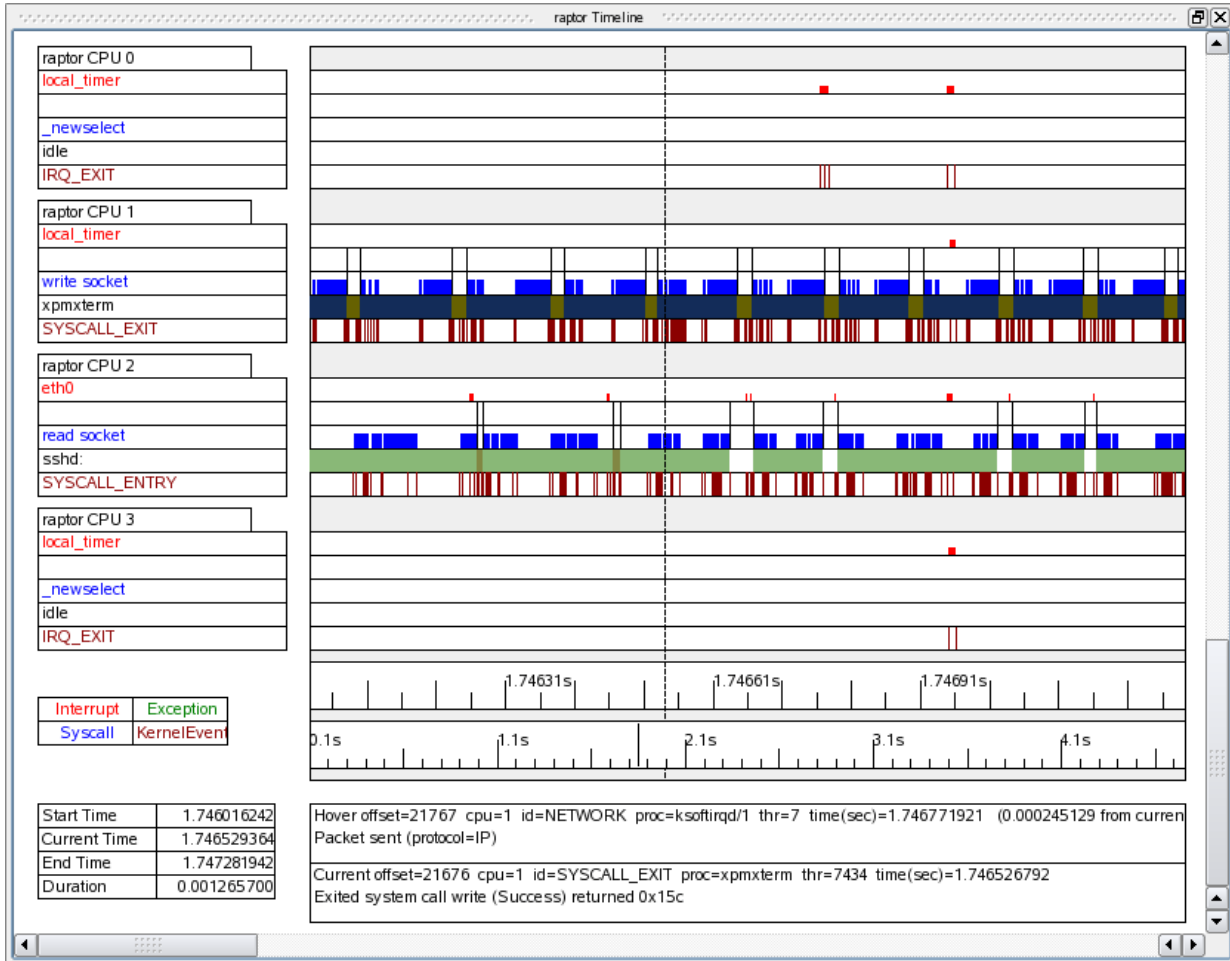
raptor Timeline

raptor CPU 0
local_timer
_newselect
idle
IRQ_EXIT

raptor CPU 1
local_timer
write socket
xpmxterm
SYSCALL_EXIT

raptor CPU 2
eth0
read socket
sshd:
SYSCALL_ENTRY

raptor CPU 3
local_timer
_newselect
idle
IRQ_EXIT

1.74631s 1.74661s 1.74691s

0.1s 1.1s 2.1s 3.1s 4.1s

| Interrupt | Exception |
|---|---|
| Syscall | KernelEvent |

| Start Time | 1.746016242 |
|---|---|
| Current Time | 1.746529364 |
| End Time | 1.747281942 |
| Duration | 0.001265700 |

Hover offset=21767 cpu=1 id=NETWORK proc=ksoftirqd/1 thr=7 time(sec)=1.746771921 (0.000245129 from curren
Packet sent (protocol=IP)

Current offset=21676 cpu=1 id=SYSCALL_EXIT proc=xpmxterm thr=7434 time(sec)=1.746526792
Exited system call write (Success) returned 0x15c